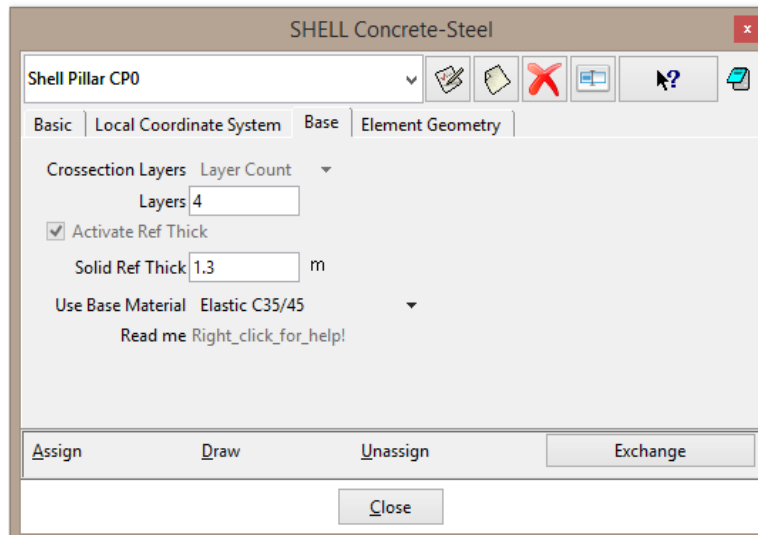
SHELL Concrete-Steel

x

Shell Pillar CP0

Basic | Local Coordinate System | Base | Element Geometry

Crossection Layers Layer Count

Layers 4

Activate Ref Thick

Solid Ref Thick 1.3 m

Use Base Material Elastic C35/45

Read me Right_click_for_help!

Assign Draw Unassign Exchange

Close